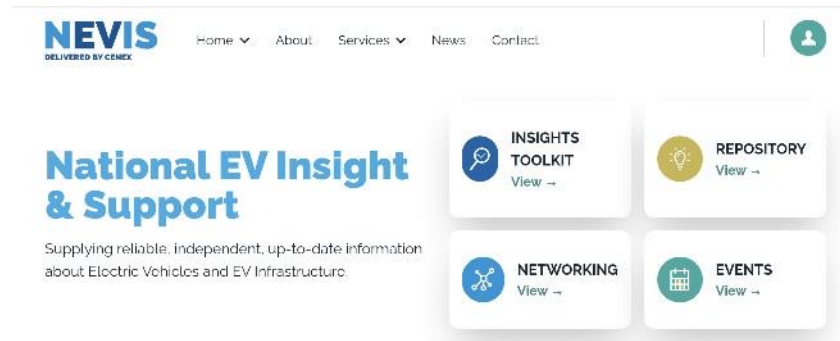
NEVIS
DELIVERED BY CENEX

Home About Services News Contact

National EV Insight & Support

Supplying reliable, independent, up-to-date information about Electric Vehicles and EV Infrastructure.

INSIGHTS TOOLKIT
View →

REPOSITORY
View →

NETWORKING
View →

EVENTS
View →